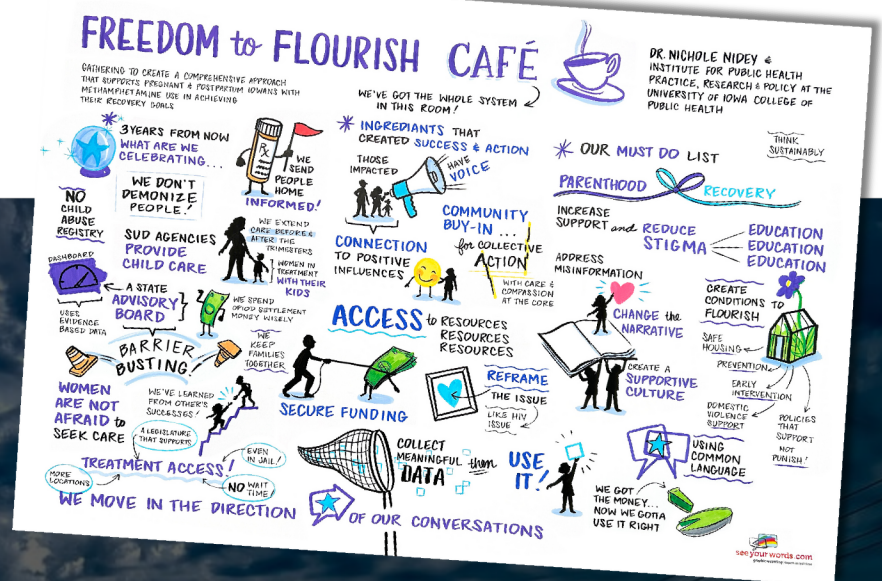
FREEDOM to FLOURISH CAFÉ

GATHERING TO CREATE A COMPREHENSIVE APPROACH THAT SUPPORTS PREGNANT & POSTPARTUM IOWANS WITH METHAMPHETAMINE USE IN ACHIEVING THEIR RECOVERY GOALS

DR. NICHOLE NIDEY & INSTITUTE FOR PUBLIC HEALTH PRACTICE, RESEARCH & POLICY AT THE UNIVERSITY OF IOWA COLLEGE OF PUBLIC HEALTH

WE'VE GOT THE WHOLE SYSTEM IN THIS ROOM!

3 YEARS FROM NOW WHAT ARE WE CELEBRATING...

WE SEND PEOPLE HOME INFORMED!

WE DON'T DEMONIZE PEOPLE!

NO CHILD ABUSE REGISTRY

SUD AGENCIES PROVIDE CHILD CARE

WE EXTEND CARE BEFORE & AFTER THE TRIMESTERS

WOMEN IN TREATMENT WITH THEIR KIDS

DASHBOARD

A STATE ADVISORY BOARD

USES EVIDENCE BASED DATA

WE SPEND OPIOID SETTLEMENT MONEY WISELY

WE KEEP FAMILIES TOGETHER

BARRIER BUSTING

WOMEN ARE NOT AFRAID to SEEK CARE

WE'VE LEARNED FROM OTHER'S SUCCESSES!

A LEGISLATURE THAT SUPPORTS

TREATMENT ACCESS!

EVEN IN JAIL!

MORE LOCATIONS

NO WAIT TIME

WE MOVE IN THE DIRECTION

OF OUR CONVERSATIONS

INGREDIANTS THAT CREATED SUCCESS & ACTION

THOSE IMPACTED HAVE VOICE

CONNECTION TO POSITIVE INFLUENCES

COMMUNITY BUY-IN... for COLLECTIVE ACTION

WITH CARE & COMPASSION AT THE CORE

ACCESS to RESOURCES RESOURCES RESOURCES

SECURE FUNDING

REFRAME THE ISSUE

LIKE HIV ISSUE

COLLECT MEANINGFUL DATA then USE IT!

OUR MUST DO LIST

THINK SUSTAINABLY

PARENTHOOD RECOVERY

INCREASE SUPPORT and REDUCE STIGMA

EDUCATION EDUCATION EDUCATION

ADDRESS MISINFORMATION

CHANGE the NARRATIVE

CREATE CONDITIONS TO FLOURISH

SAFE HOUSING

PREVENTION

EARLY INTERVENTION

DOMESTIC VIOLENCE SUPPORT

POLICIES THAT SUPPORT NOT PUNISH!

CREATE A SUPPORTIVE CULTURE

USING COMMON LANGUAGE

WE GOT THE MONEY... NOW WE GOTTA USE IT RIGHT

seeyourwords.com